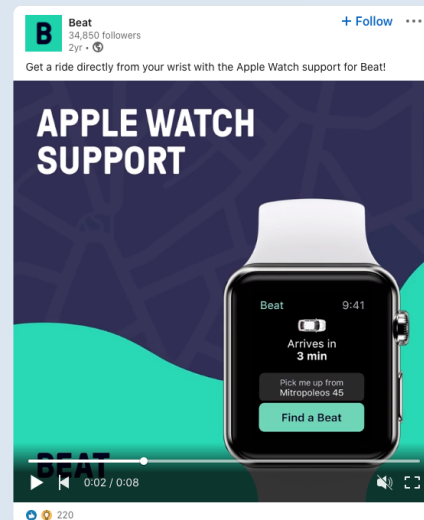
B
Beat
34,850 followers
2yr •

+ Follow

Get a ride directly from your wrist with the Apple Watch support for Beat!

APPLE WATCH SUPPORT

Beat 9:41

Arrives in 3 min

Pick me up from Mitropoleos 45

Find a Beat

BEAT

0:02 / 0:08

220